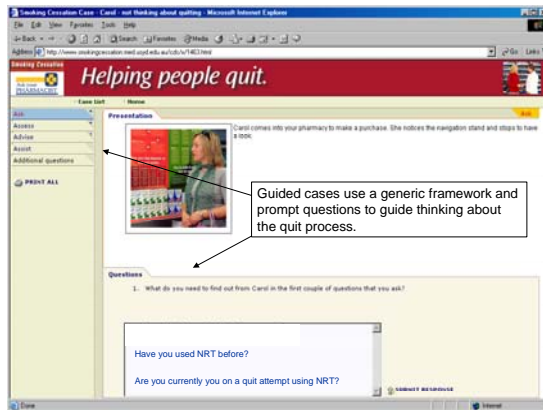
Smoking Cessation Case - Carol - not thinking about quitting - Microsoft Internet Explorer

File Edit View Favorites Tools Help

Back Search Favorites Media

Address http://www.smokingcessation.med.usyd.edu.au/cds/s/1463.html

Go Links

Smoking Cessation

PHARMACIST

Helping people quit.

Case List Home

Ask
Assess
Advise
Assist
Additional questions

PRINT ALL

Presentation

Ask

Carol comes into your pharmacy to make a purchase. She notices the navigation stand and stops to have a look.

Guided cases use a generic framework and prompt questions to guide thinking about the quit process.

Questions

1. What do you need to find out from Carol in the first couple of questions that you ask?

Have you used NRT before?

Are you currently you on a quit attempt using NRT?

SUBMIT RESPONSE

Done

Internet